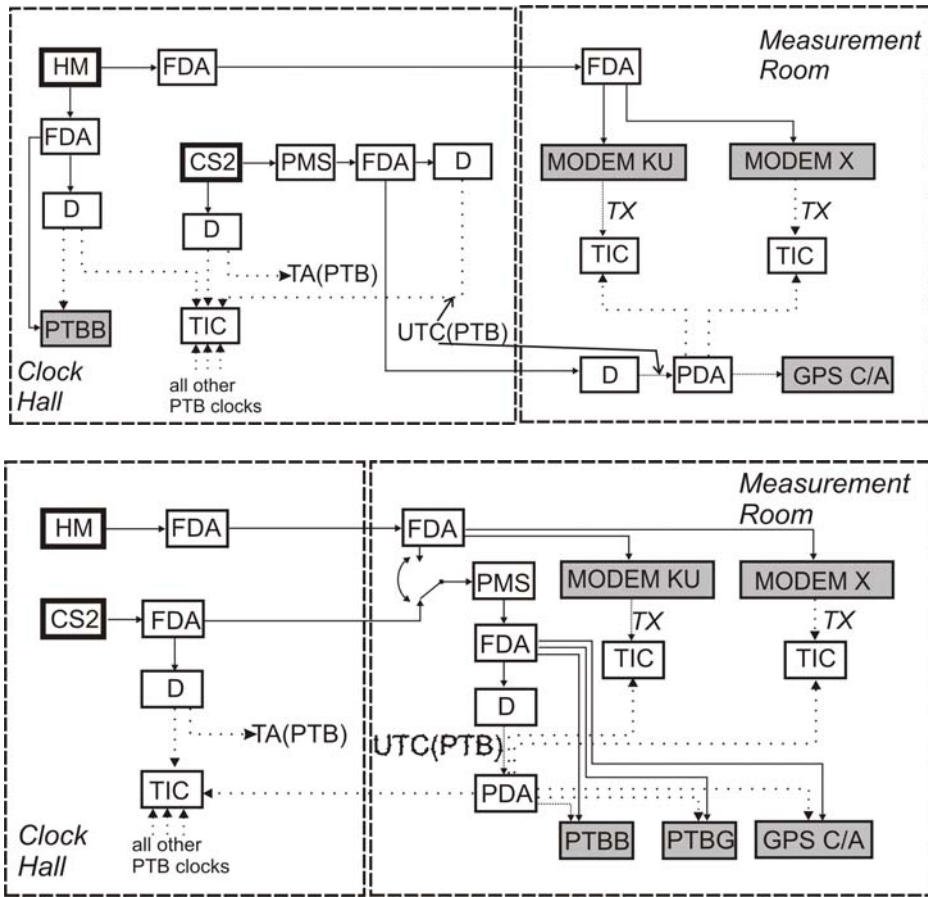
Measurement Room

HM
FDA
FDA
FDA
CS2
PMS
FDA
D
MODEM KU
MODEM X
D
D
TX
TX
TIC
TIC
TA(PTB)
PTBB
TIC
UTC(PTB)
Clock Hall
all other PTB clocks
D
PDA
GPS C/A

Measurement Room

HM
FDA
FDA
CS2
FDA
PMS
MODEM KU
MODEM X
TX
TX
FDA
TIC
TIC
D
D
TA(PTB)
UTC(PTB)
TIC
PDA
Clock Hall
all other PTB clocks
PTBB
PTBG
GPS C/A